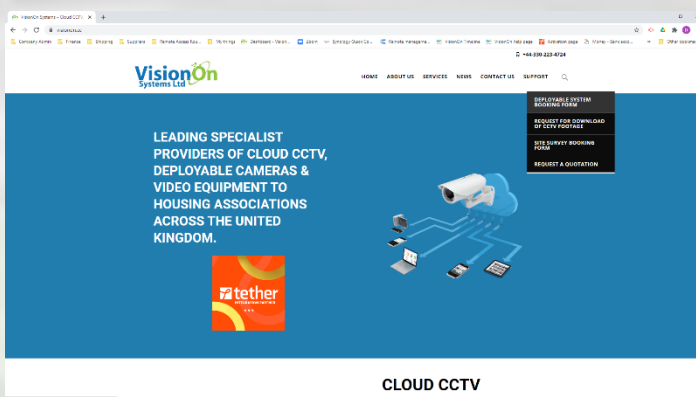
VisionOn Systems – Cloud CCTV ×
visionon.cc

Company Admin | Finance | Shopping | Suppliers | Remote Access Equ... | My things | Dashboard - Vision... | Zoom | Synology Cloud Co... | Remote Manageme... | VisionOn Timeline | VisionOn help page | Activation page | Money - Game acco... | Other bookmarks

+44 330 223 4724

VisionOn Systems Ltd

HOME | ABOUT US | SERVICES | NEWS | CONTACT US | SUPPORT

DEPLOYABLE SYSTEM BOOKING FORM
REQUEST FOR DOWNLOAD OF CCTV FOOTAGE
SITE SURVEY BOOKING FORM
REQUEST A QUOTATION

LEADING SPECIALIST PROVIDERS OF CLOUD CCTV, DEPLOYABLE CAMERAS & VIDEO EQUIPMENT TO HOUSING ASSOCIATIONS ACROSS THE UNITED KINGDOM.

tether
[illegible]

CLOUD CCTV